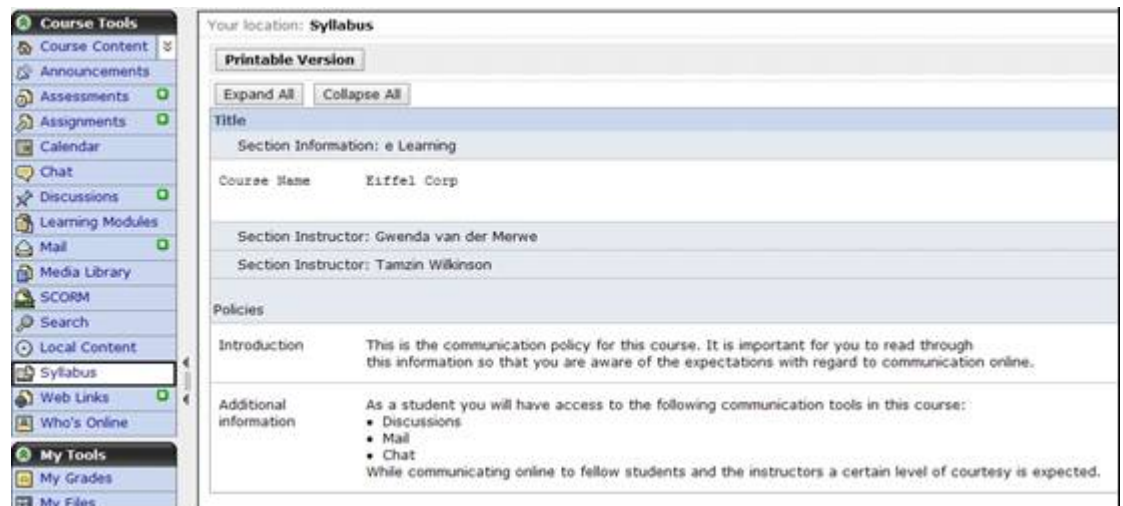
Course Tools
Course Content
Announcements
Assessments
Assignments
Calendar
Chat
Discussions
Learning Modules
Mail
Media Library
SCORM
Search
Local Content
Syllabus
Web Links
Who's Online
My Tools
My Grades
My Files

Your location: Syllabus

Printable Version

Expand All | Collapse All

Title

Section Information: e Learning

Course Name Eiffel Corp

Section Instructor: Gwenda van der Merwe

Section Instructor: Tamzin Wilkinson

Policies

| | |
|---|---|
| Introduction | This is the communication policy for this course. It is important for you to read through this information so that you are aware of the expectations with regard to communication online. |
| Additional information | As a student you will have access to the following communication tools in this course: • Discussions • Mail • Chat While communicating online to fellow students and the instructors a certain level of courtesy is expected. |